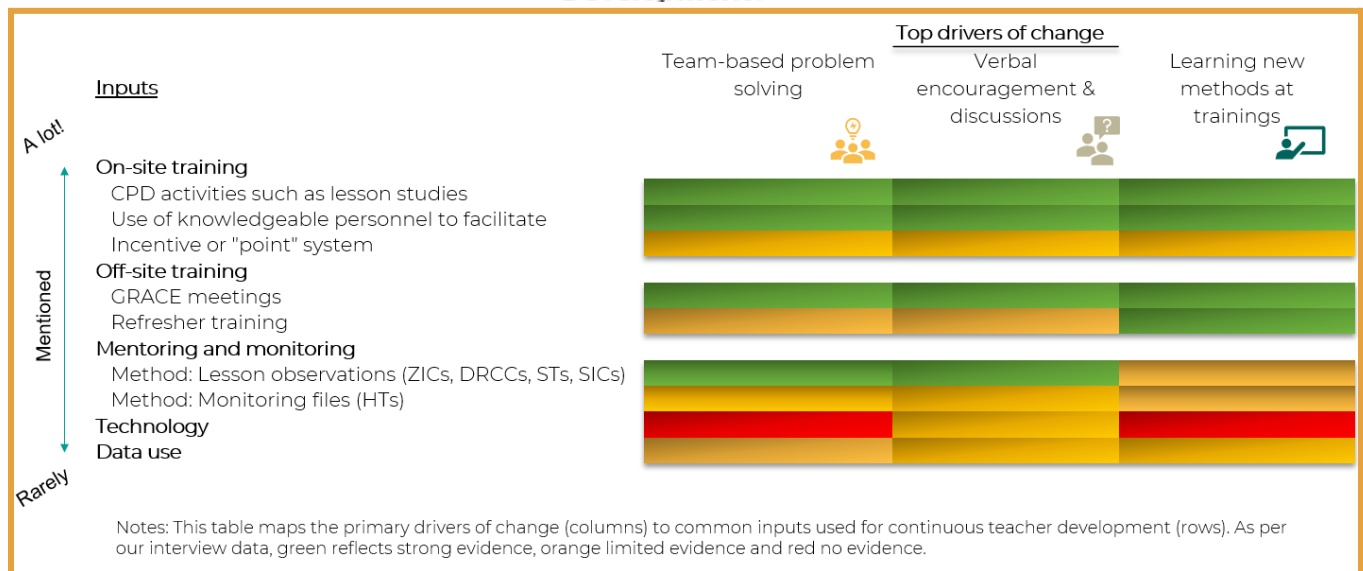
Top drivers of change

Team-based problem solving

Verbal encouragement & discussions

Learning new methods at trainings

Inputs

A lot!

Mentioned

Rarely

On-site training
CPD activities such as lesson studies
Use of knowledgeable personnel to facilitate
Incentive or "point" system
Off-site training
GRACE meetings
Refresher training
Mentoring and monitoring
Method: Lesson observations (ZICs, DRCCs, STs, SICs)
Method: Monitoring files (HTs)
Technology
Data use

Notes: This table maps the primary drivers of change (columns) to common inputs used for continuous teacher development (rows). As per our interview data, green reflects strong evidence, orange limited evidence and red no evidence.